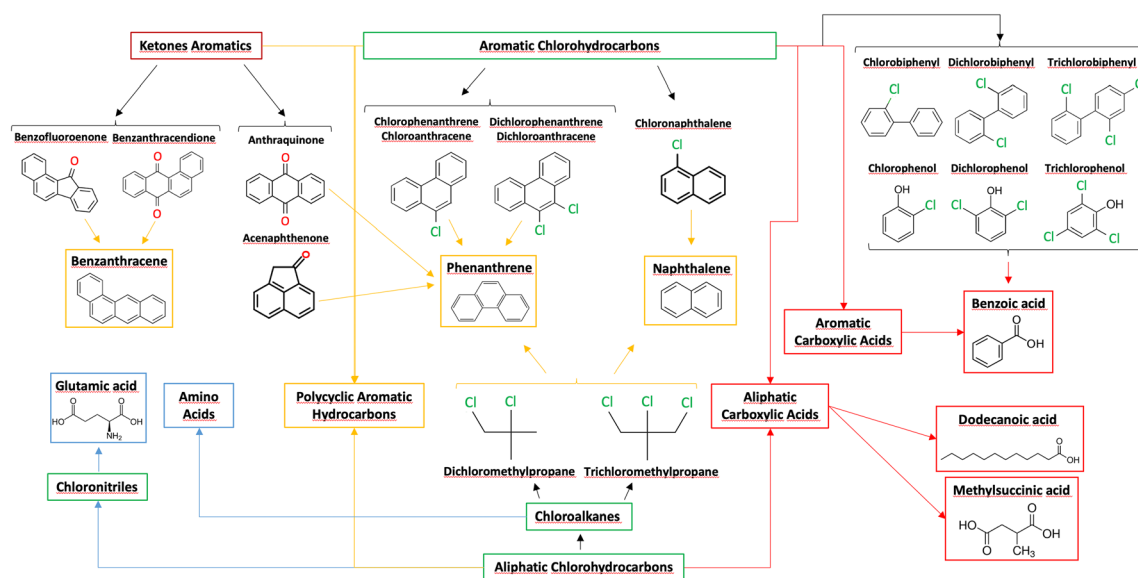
Ketones Aromatics

Aromatic Chlorohydrocarbons

Benzofluoroenone Benzanthracendione

O

O

O

Anthraquinone

O

O

Chlorophenanthrene Chloroanthracene

Dichlorophenanthrene Dichloroanthracene

Chloronaphthalene

Cl

Cl

Cl

Cl

Chlorobiphenyl Dichlorobiphenyl Trichlorobiphenyl

Cl

Cl

Cl

Cl

Cl

Chlorophenol Dichlorophenol Trichlorophenol

OH

Cl

Cl

OH

Cl

Cl

OH

Cl

Cl

Acenaphthenone

O

Benzanthracene

Phenanthrene

Naphthalene

Aromatic Carboxylic Acids

Benzoic acid

O

OH

Glutamic acid

HO

O

O

OH

$NH_2$

Amino Acids

Polycyclic Aromatic Hydrocarbons

Cl Cl

Cl Cl Cl

Aliphatic Carboxylic Acids

Dodecanoic acid

O

OH

Dichloromethylpropane Trichloromethylpropane

Chloronitriles

Chloroalkanes

Methylsuccinic acid

HO

O

O

OH

$CH_3$

Aliphatic Chlorohydrocarbons